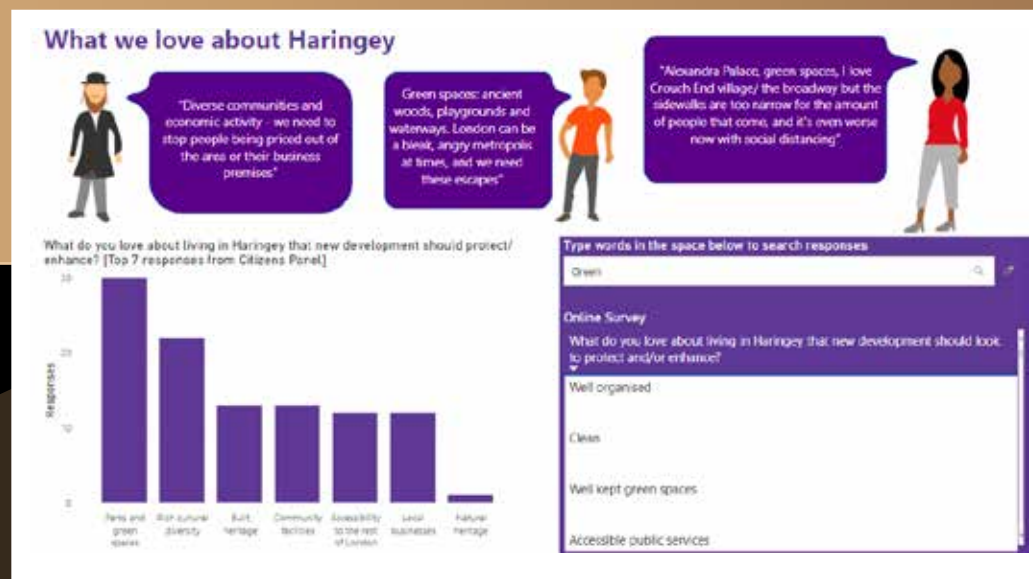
What we love about Haringey

"Diverse communities and economic activity - we need to stop people being priced out of the area or their business premises"

Green spaces: ancient woods, playgrounds and waterways. London can be a bleak, angry metropolis at times, and we need these escapes"

"Alexandra Palace, green spaces, I love Crouch End village/ the broadway but the sidewalks are too narrow for the amount of people that come, and it's even worse now with social distancing"

What do you love about living in Haringey that new development should protect/ enhance? [Top 7 responses from Citizens Panel]

| | |
|---|---|
| Parks and green spaces | |
| Rich cultural diversity | |
| Built heritage | |
| Community facilities | |
| Accessibility to the rest of London | |
| Local businesses | |
| Natural heritage | |

Responses

30
20
10
0

Type words in the space below to search responses

Green

Online Survey

What do you love about living in Haringey that new development should look to protect and/or enhance?

Well organised

Clean

Well kept green spaces

Accessible public services